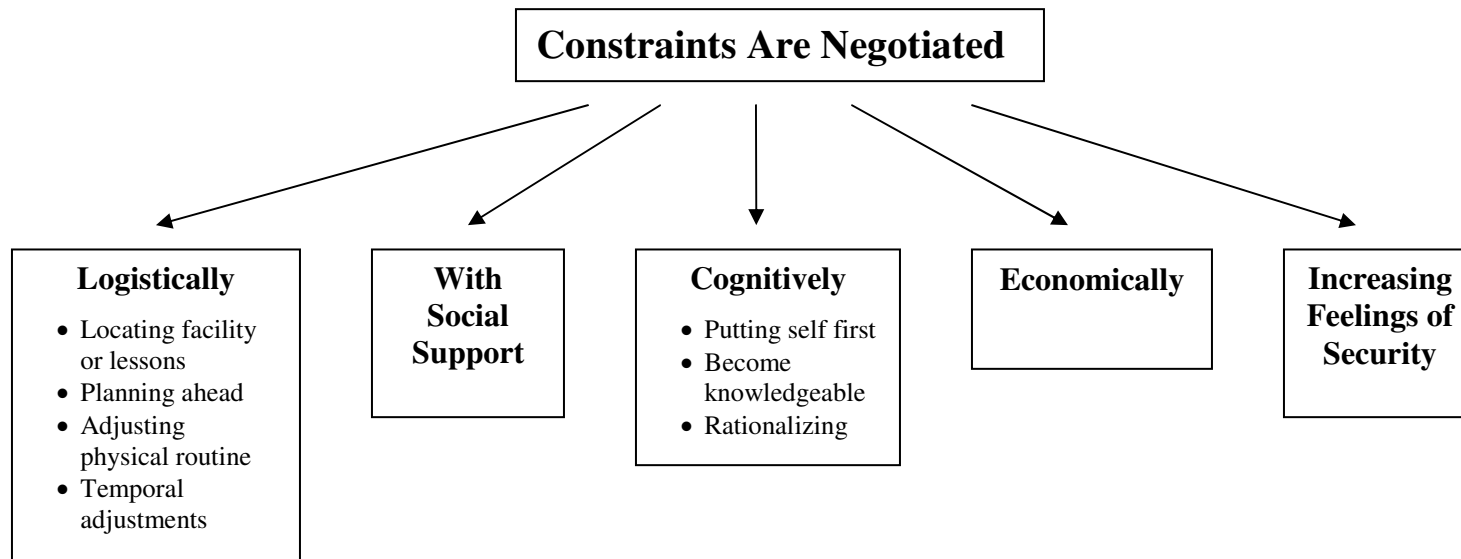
Constraints Are Negotiated

Logistically
- Locating facility or lessons
- Planning ahead
- Adjusting physical routine
- Temporal adjustments

With Social Support

Cognitively
- Putting self first
- Become knowledgeable
- Rationalizing

Economically

Increasing Feelings of Security